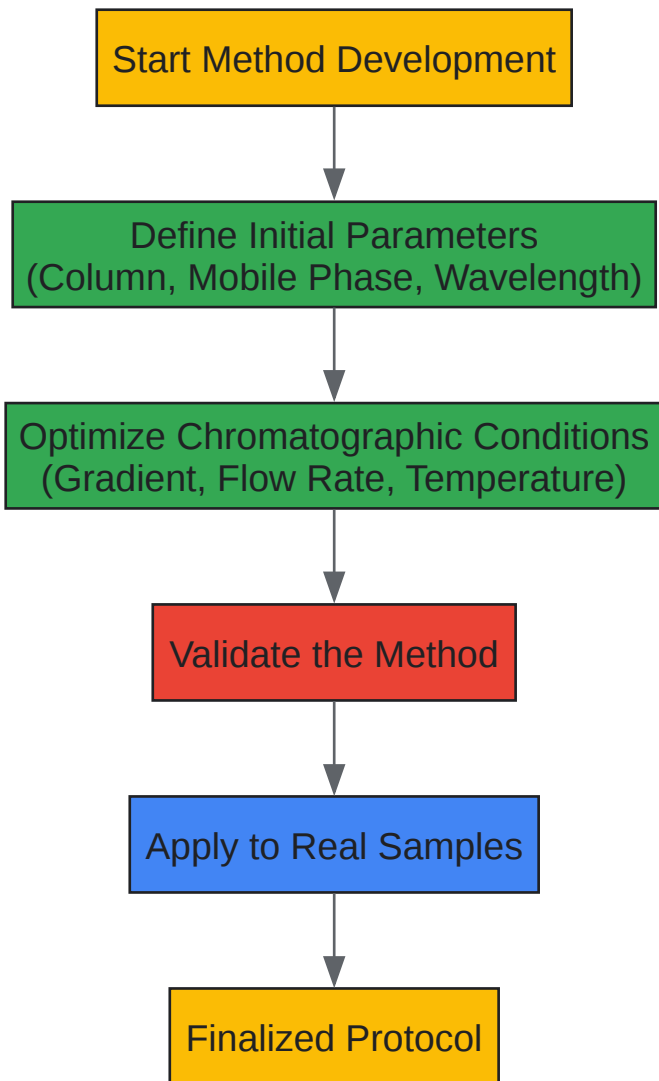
Start Method Development

Define Initial Parameters
(Column, Mobile Phase, Wavelength)

Optimize Chromatographic Conditions
(Gradient, Flow Rate, Temperature)

Validate the Method

Apply to Real Samples

Finalized Protocol